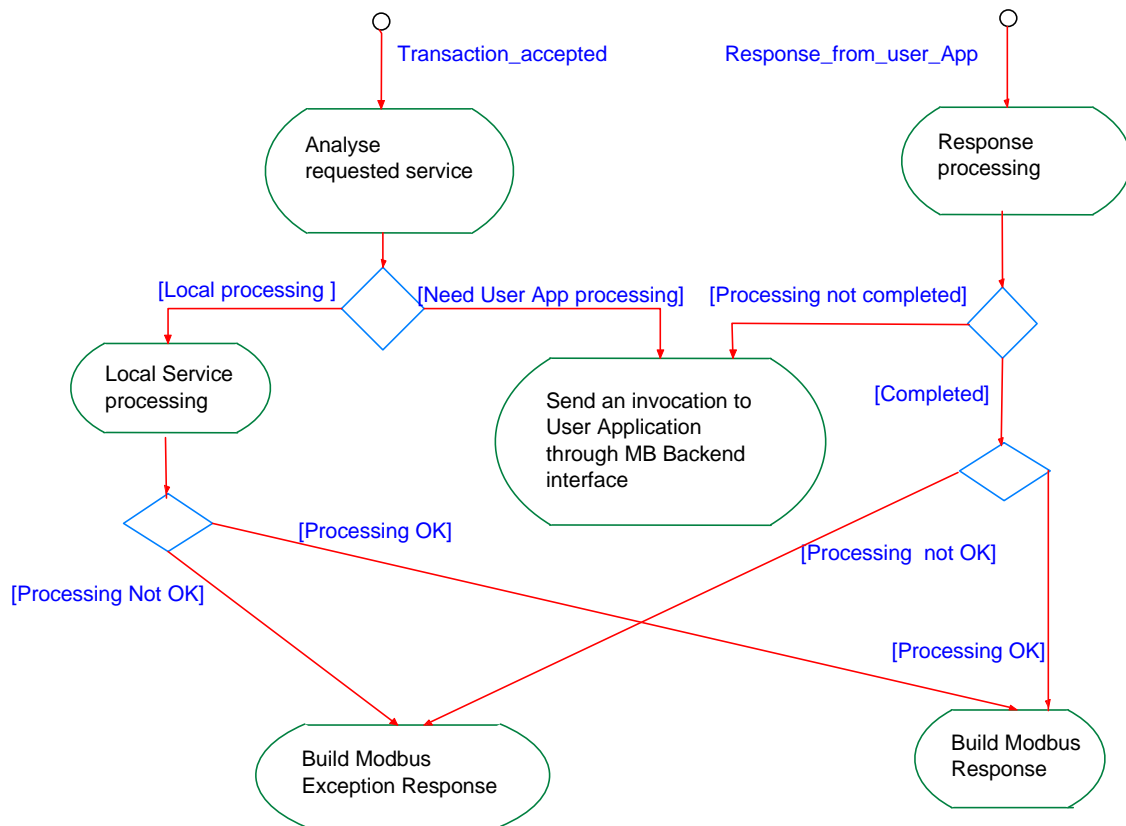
Transaction_accepted

Response_from_user_App

Analyse requested service

Response processing

[Local processing ]

[Need User App processing]

[Processing not completed]

Local Service processing

Send an invocation to User Application through MB Backend interface

[Completed]

[Processing OK]

[Processing not OK]

[Processing Not OK]

[Processing OK]

Build Modbus Exception Response

Build Modbus Response